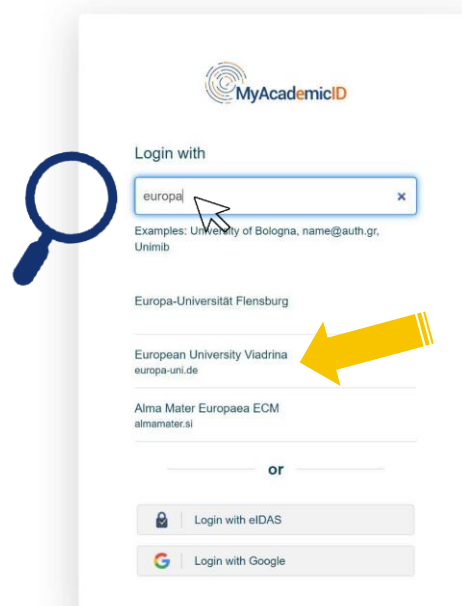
MyAcademicID

Login with

europa

×

Examples: University of Bologna, name@auth.gr, Unimib

Europa-Universität Flensburg

European University Viadrina
europa-uni.de

Alma Mater Europaea ECM
almamater.si

or

Login with eIDAS

Login with Google